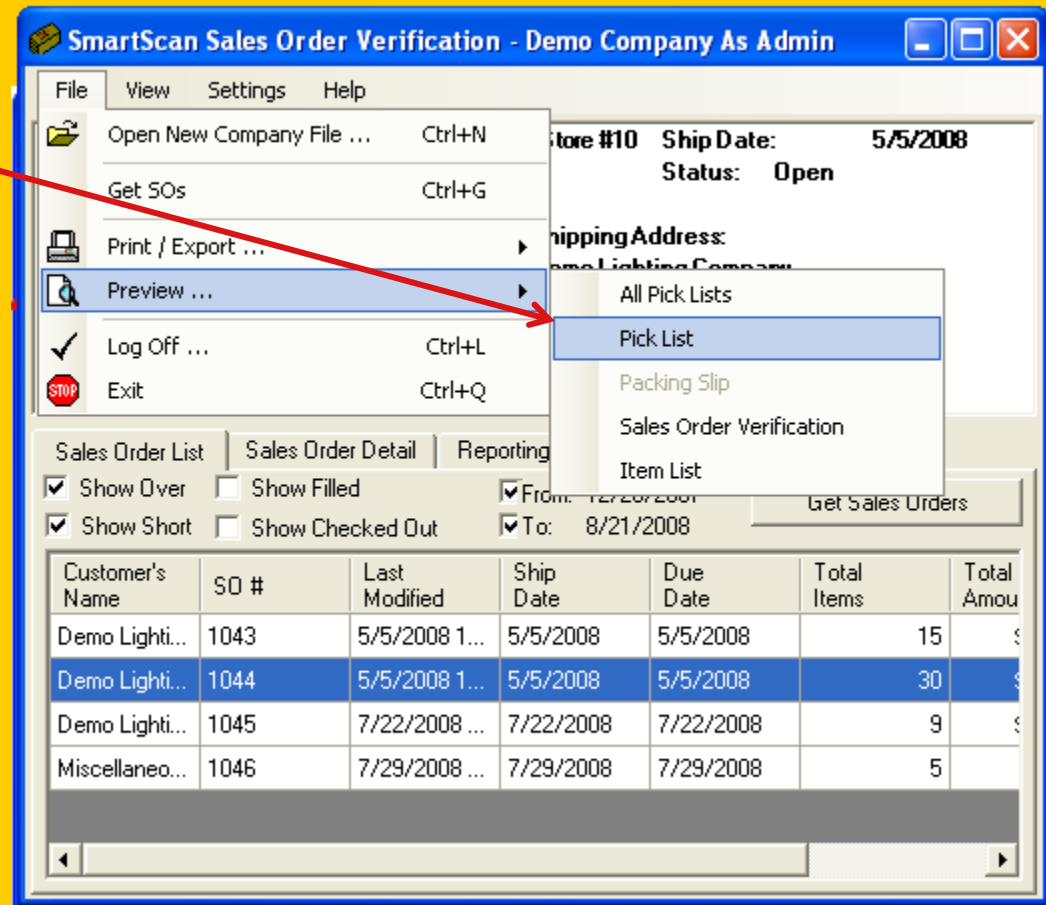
SmartScan Sales Order Verification - Demo Company As Admin

File View Settings Help

Open New Company File ... Ctrl+N
Get SOs Ctrl+G
Print / Export ...
Preview ...
Log Off ... Ctrl+L
Exit Ctrl+Q

All Pick Lists
Pick List
Packing Slip
Sales Order Verification
Item List

Store #10 Ship Date: 5/5/2008
Status: Open

hipping Address:
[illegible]

Sales Order List | Sales Order Detail | Reporting

Show Over Show Filled From: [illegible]
Show Short Show Checked Out To: 8/21/2008
Get Sales Orders

| Customer's Name | SO # | Last Modified | Ship Date | Due Date | Total Items | Total Amou |
|---|---|---|---|---|---|---|
| Demo Lighti... | 1043 | 5/5/2008 1... | 5/5/2008 | 5/5/2008 | 15 | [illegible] |
| Demo Lighti... | 1044 | 5/5/2008 1... | 5/5/2008 | 5/5/2008 | 30 | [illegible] |
| Demo Lighti... | 1045 | 7/22/2008 ... | 7/22/2008 | 7/22/2008 | 9 | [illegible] |
| Miscellaneo... | 1046 | 7/29/2008 ... | 7/29/2008 | 7/29/2008 | 5 | |